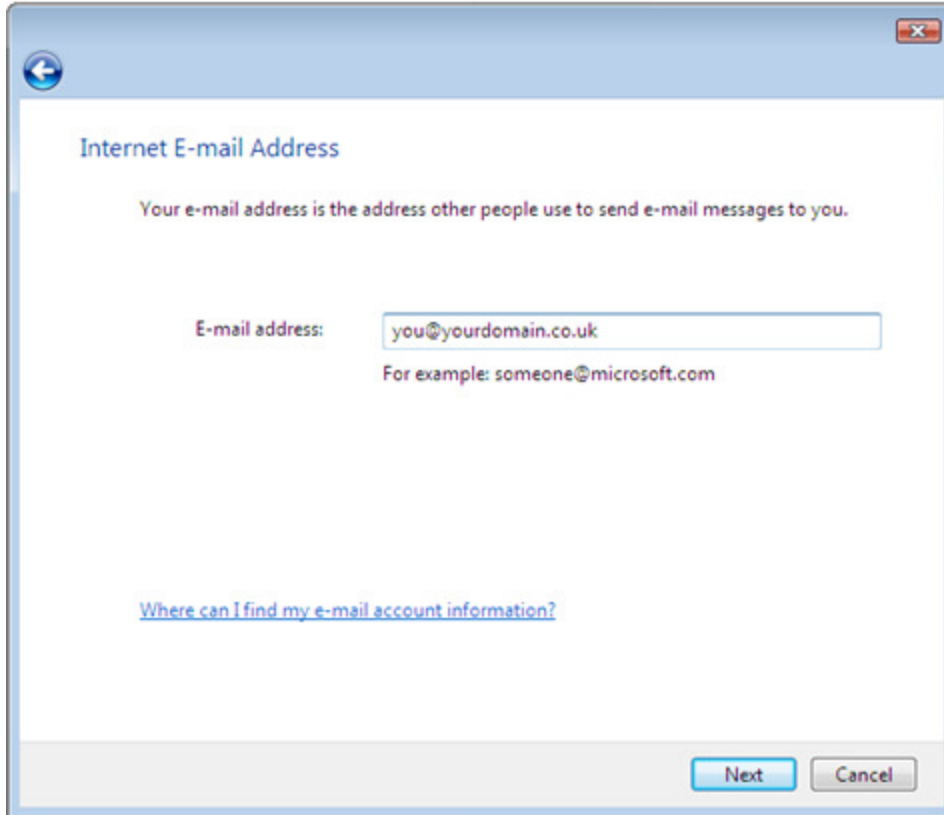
Internet E-mail Address

Your e-mail address is the address other people use to send e-mail messages to you.

E-mail address: you@yourdomain.co.uk

For example: someone@microsoft.com

Where can I find my e-mail account information?

Next Cancel